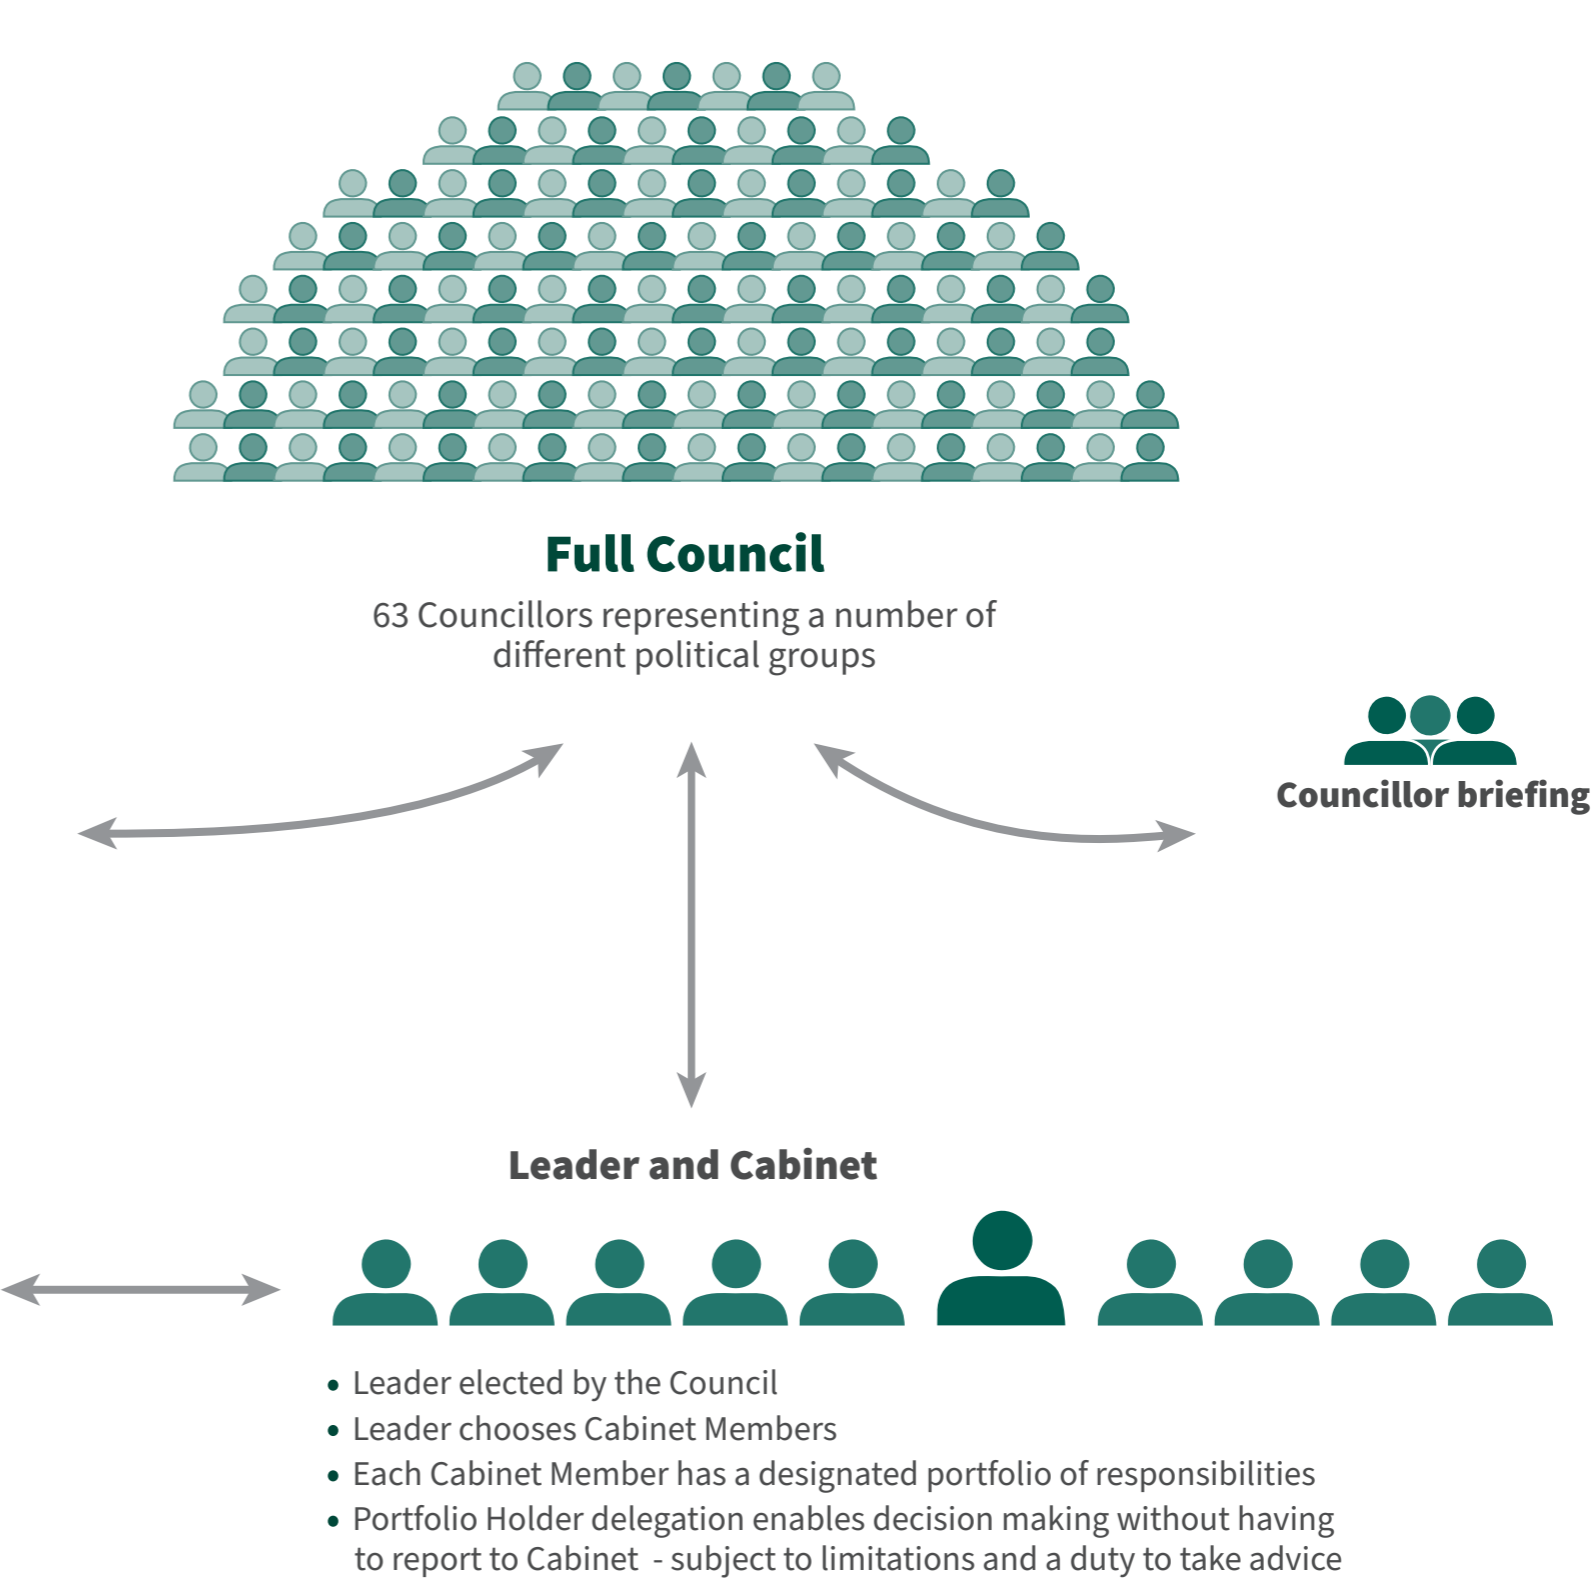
Full Council

63 Councillors representing a number of different political groups

Councillor briefing

Leader and Cabinet

- Leader elected by the Council
- Leader chooses Cabinet Members
- Each Cabinet Member has a designated portfolio of responsibilities
- Portfolio Holder delegation enables decision making without having to report to Cabinet - subject to limitations and a duty to take advice